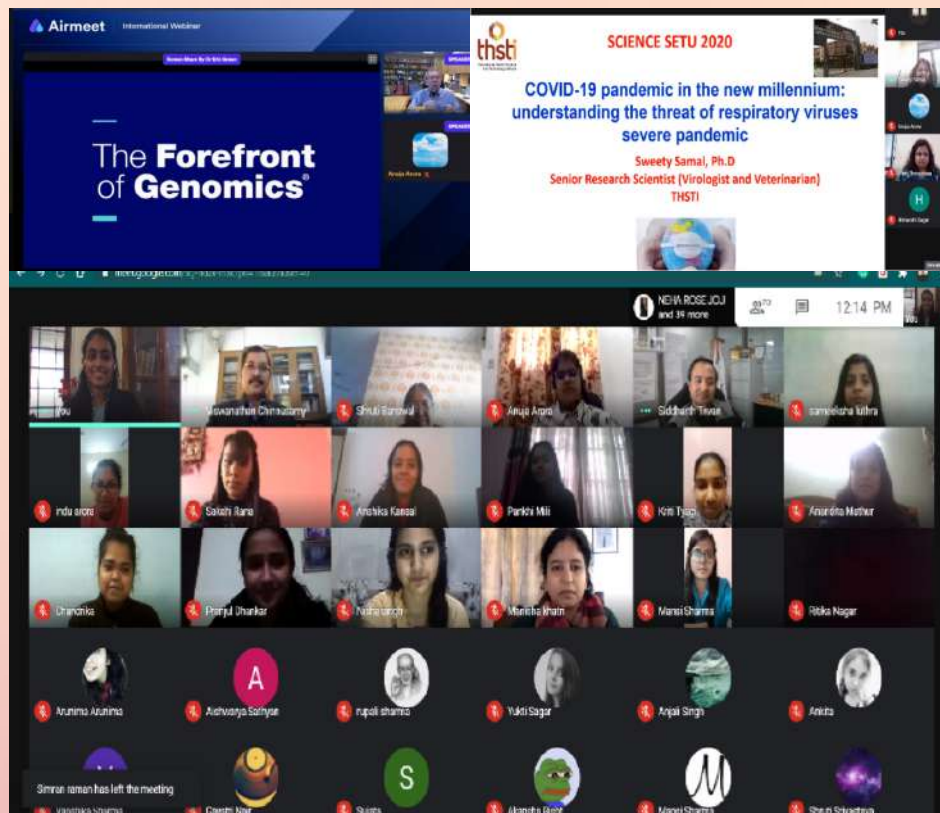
Airmeet International Webinar

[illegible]

The Forefront of Genomics®

thsti

SCIENCE SETU 2020

COVID-19 pandemic in the new millennium: understanding the threat of respiratory viruses severe pandemic

Sweety Samal, Ph.D

Senior Research Scientist (Virologist and Veterinarian)

THSTI

H

NEHA ROSE JOJ and 39 more

12:14 PM

You

Viswanathan Chinnusamy

Shruti Banswal

Anuja Arora

Siddharth Tiwari

sameeksha luthra

indu arora

Sakshi Rana

Anshika Kansal

Pankhi Mili

Kriti Tyagi

Anandita Mathur

Chandrika

Pranjul Dhankar

Nisha singh

Manisha Kham

Mansi Sharma

Ritika Nagar

Arunima Arunima

A

Aishwarya Sathyan

rupali sharma

Yukti Sagar

Anjali Singh

Ankita

Simran raman has left the meeting

S

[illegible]

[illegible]

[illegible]

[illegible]

Mansi Sharma

Shruti Srivastava